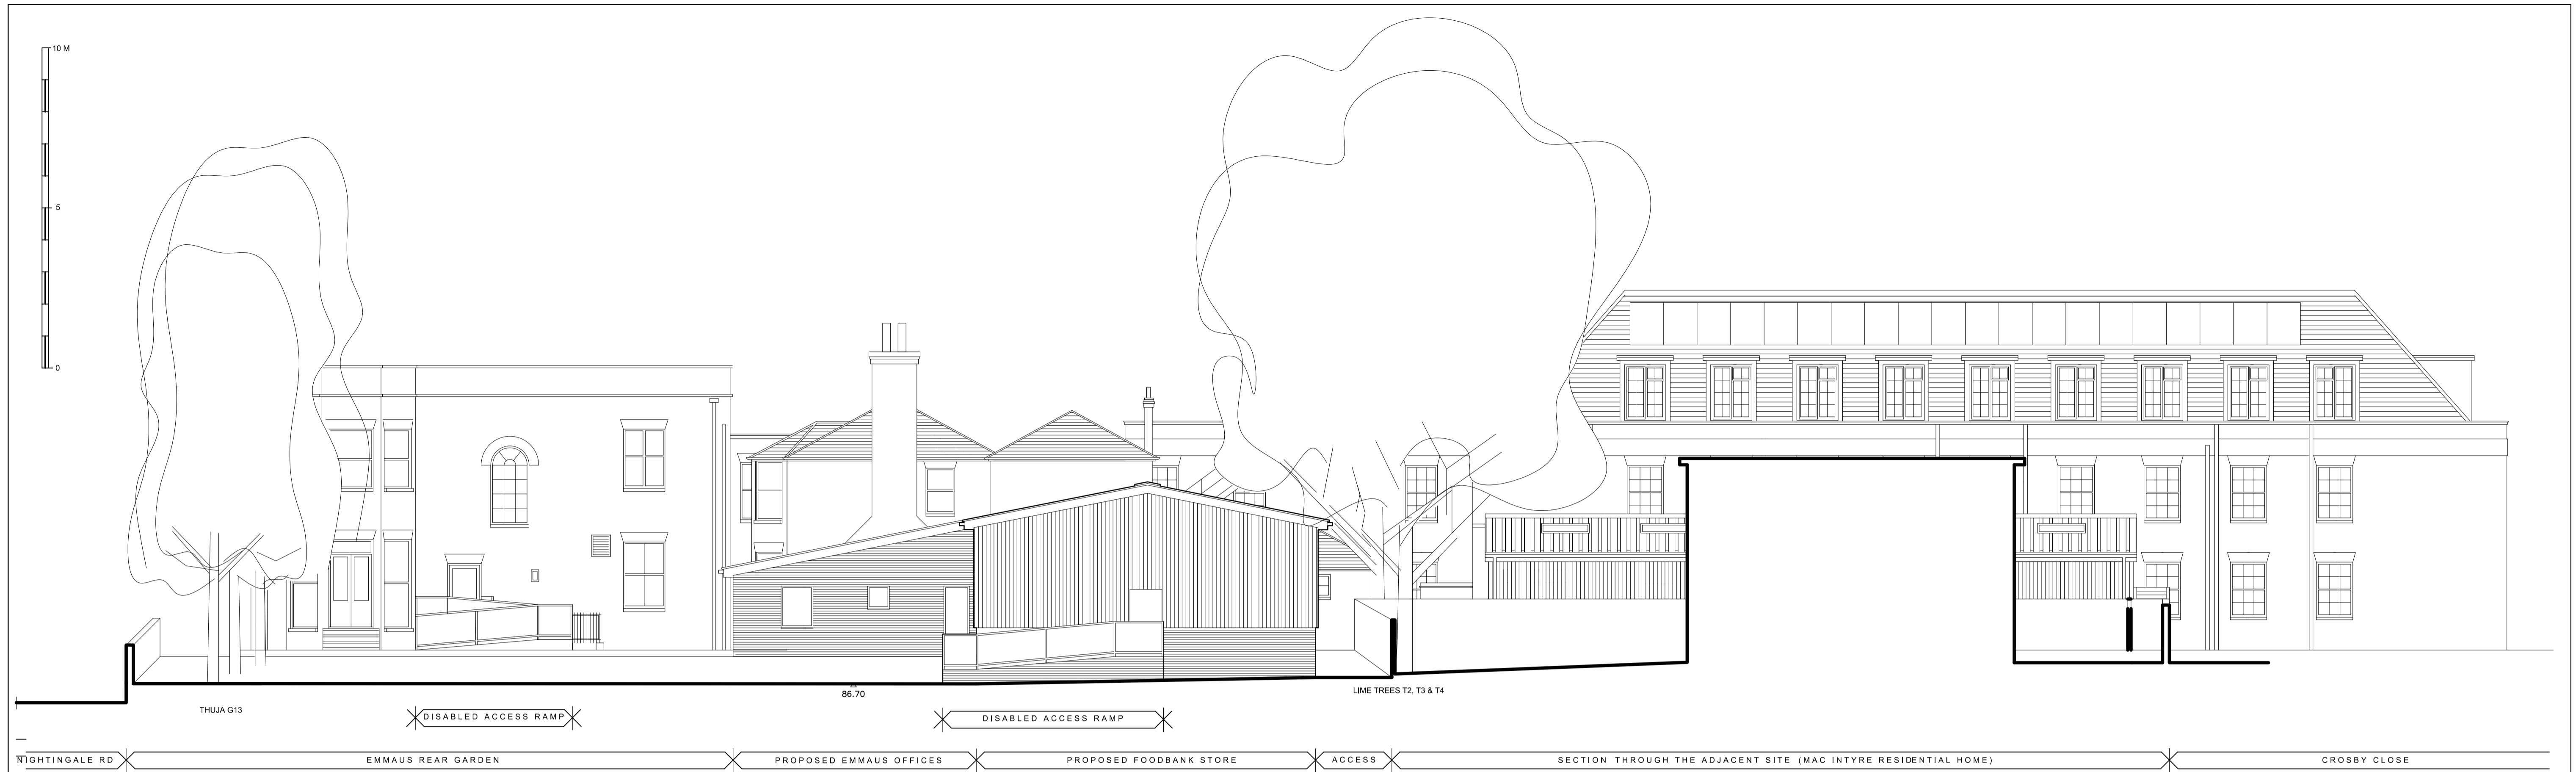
10 M
5
0
86.70
THUJA G13
LIME TREES T2, T3 & T4
DISABLED ACCESS RAMP
DISABLED ACCESS RAMP
NIGHTINGALE RD
EMMAUS REAR GARDEN
PROPOSED EMMAUS OFFICES
PROPOSED FOODBANK STORE
ACCESS
SECTION THROUGH THE ADJACENT SITE (MAC INTYRE RESIDENTIAL HOME)
CROSBY CLOSE